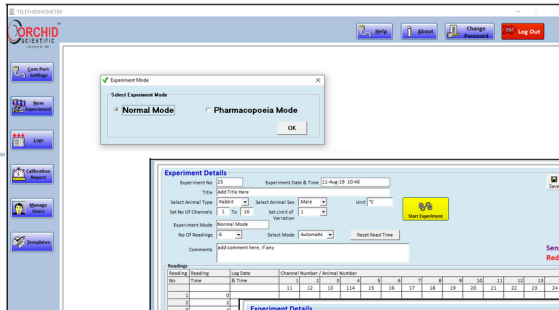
TELETHERMOMETER

ORCHID SCIENTIFIC

Help
About
Change Password
Log Out

Com Port Settings
New Experiment
Logs
Calibration Report
Manage Users
Templates

Experiment Mode
Select Experiment Mode
Normal Mode
Pharmacopoeia Mode
OK

Experiment Details
Experiment No 25
Experiment Date & Time 11-Aug-19 10:46
Title Add Title Here
Select Animal Type Rabbit
Select Animal Sex Male
Unit °C
Set No Of Channels 1 To 16
Set Limit of Variation 1
Start Experiment
Experiment Mode Normal Mode
No Of Readings 6
Select Mode Automatic
Reset Read Time
Comments add comment here, if any
Save
Sen
Red

Readings

| Reading No | Reading Time | Log Date & Time | Channel Number / Animal Number | | | | | | | | | | | |
|---|---|---|---|---|---|---|---|---|---|---|---|---|---|---|
| | | | 1 | 2 | 3 | 4 | 5 | 6 | 7 | 8 | 9 | 10 | 11 | 12 |
| | | | 11 | 12 | 13 | 14 | 15 | 16 | 17 | 18 | 19 | 20 | 21 | 22 |
| 1 | 0 | | | | | | | | | | | | | |
| 2 | 2 | | | | | | | | | | | | | |

13
23
24

Experiment Details